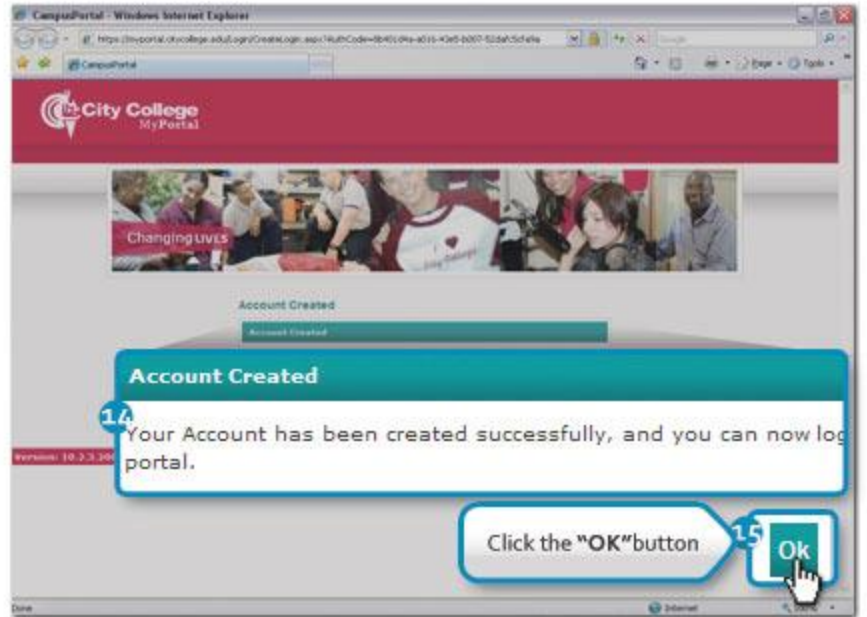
CampusPortal - Windows Internet Explorer

https://myportal.citycollege.edu/Login/CreateLogin.aspx?AuthCode=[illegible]

Google

CampusPortal

Page ▾ Tools ▾

City College
MyPortal

Changing Lives

Account Created

Account Created

Account Created

14

Your Account has been created successfully, and you can now log portal.

Version: 10.2.3.30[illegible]

Click the "OK" button

15

Ok

Done

Internet

100%